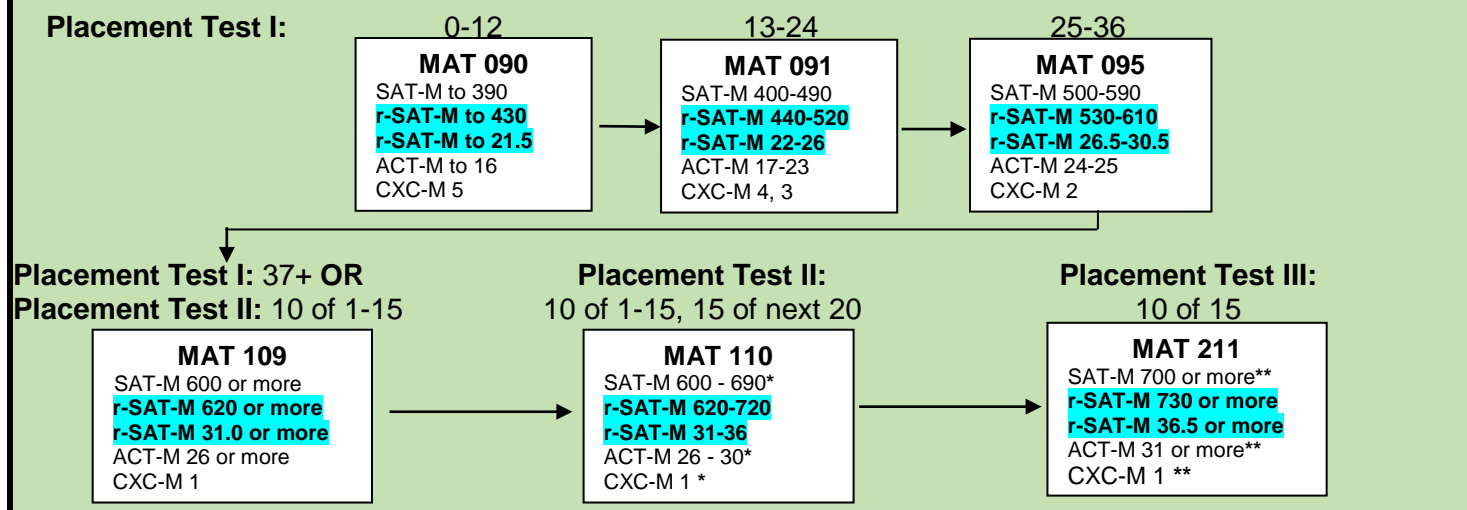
Placement Test I: 0-12 13-24 25-36

MAT 090
SAT-M to 390
r-SAT-M to 430
r-SAT-M to 21.5
ACT-M to 16
CXC-M 5

MAT 091
SAT-M 400-490
r-SAT-M 440-520
r-SAT-M 22-26
ACT-M 17-23
CXC-M 4, 3

MAT 095
SAT-M 500-590
r-SAT-M 530-610
r-SAT-M 26.5-30.5
ACT-M 24-25
CXC-M 2

Placement Test I: 37+ OR
Placement Test II: 10 of 1-15

MAT 109
SAT-M 600 or more
r-SAT-M 620 or more
r-SAT-M 31.0 or more
ACT-M 26 or more
CXC-M 1

Placement Test II:
10 of 1-15, 15 of next 20

MAT 110
SAT-M 600 - 690*
r-SAT-M 620-720
r-SAT-M 31-36
ACT-M 26 - 30*
CXC-M 1 *

Placement Test III:
10 of 15

MAT 211
SAT-M 700 or more**
r-SAT-M 730 or more
r-SAT-M 36.5 or more
ACT-M 31 or more**
CXC-M 1 **